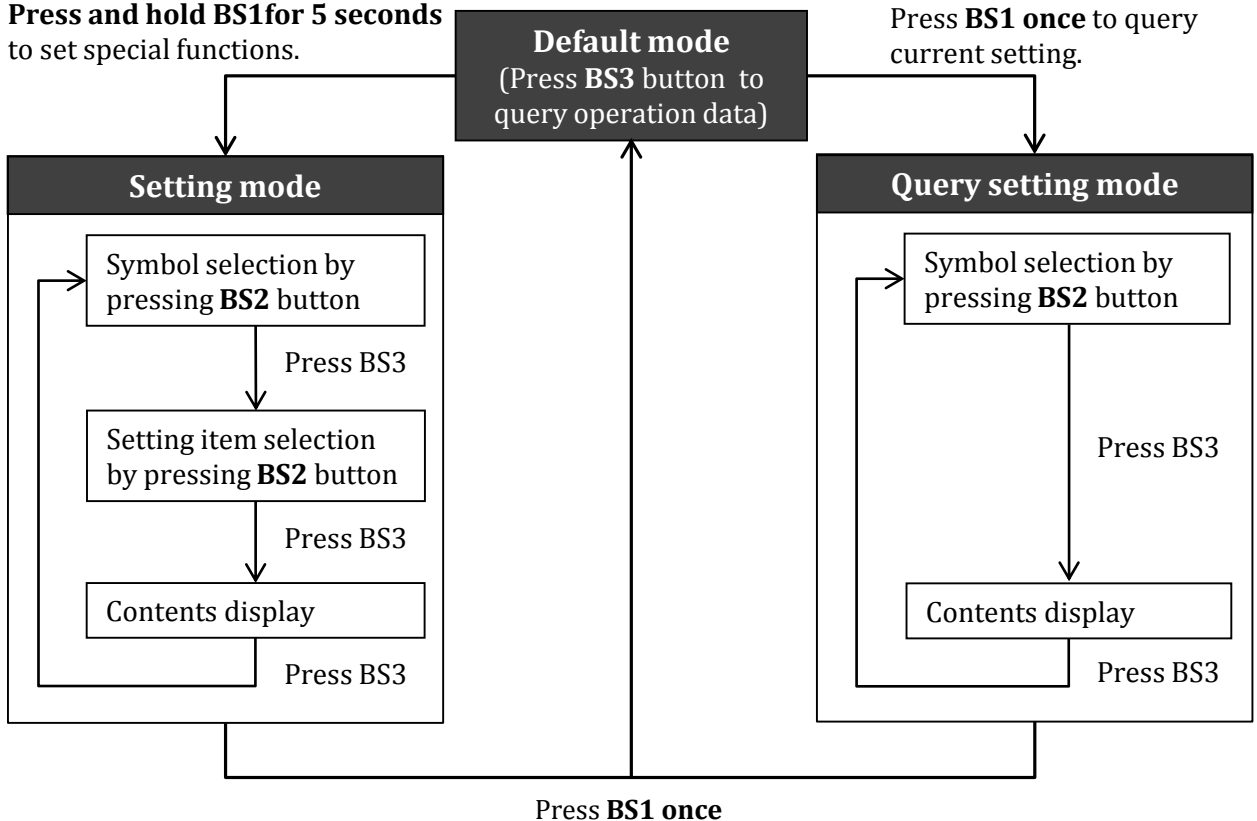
Press and hold BS1for 5 seconds to set special functions.

Default mode
(Press BS3 button to query operation data)

Press BS1 once to query current setting.

Setting mode

Symbol selection by pressing BS2 button

Press BS3

Setting item selection by pressing BS2 button

Press BS3

Contents display

Press BS3

Query setting mode

Symbol selection by pressing BS2 button

Press BS3

Contents display

Press BS3

Press BS1 once